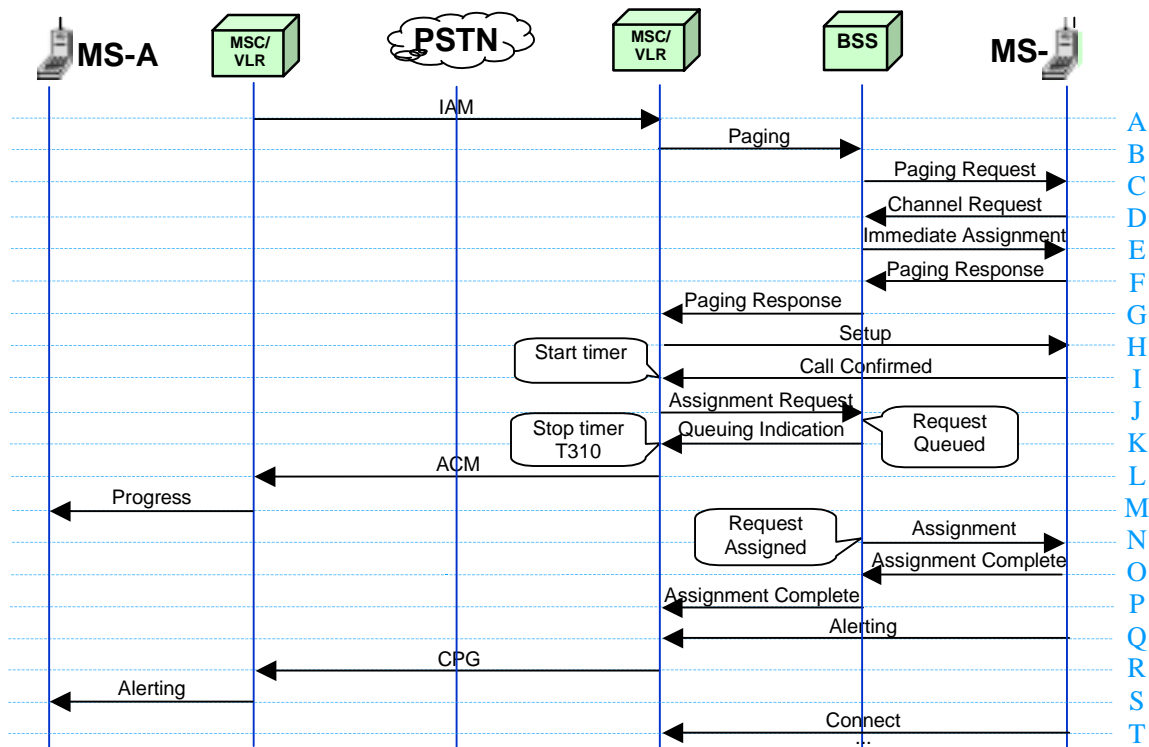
MS-A
MSC/ VLR
PSTN
MSC/ VLR
BSS
MS-

IAM
A
Paging
B
Paging Request
C
Channel Request
D
Immediate Assignment
E
Paging Response
F
Paging Response
G
Setup
H
Start timer
Call Confirmed
I
Assignment Request
J
Stop timer T310
Queuing Indication
Request Queued
K
ACM
L
Progress
M
Request Assigned
Assignment
N
Assignment Complete
O
Assignment Complete
P
Alerting
Q
CPG
R
Alerting
S
Connect
T
...